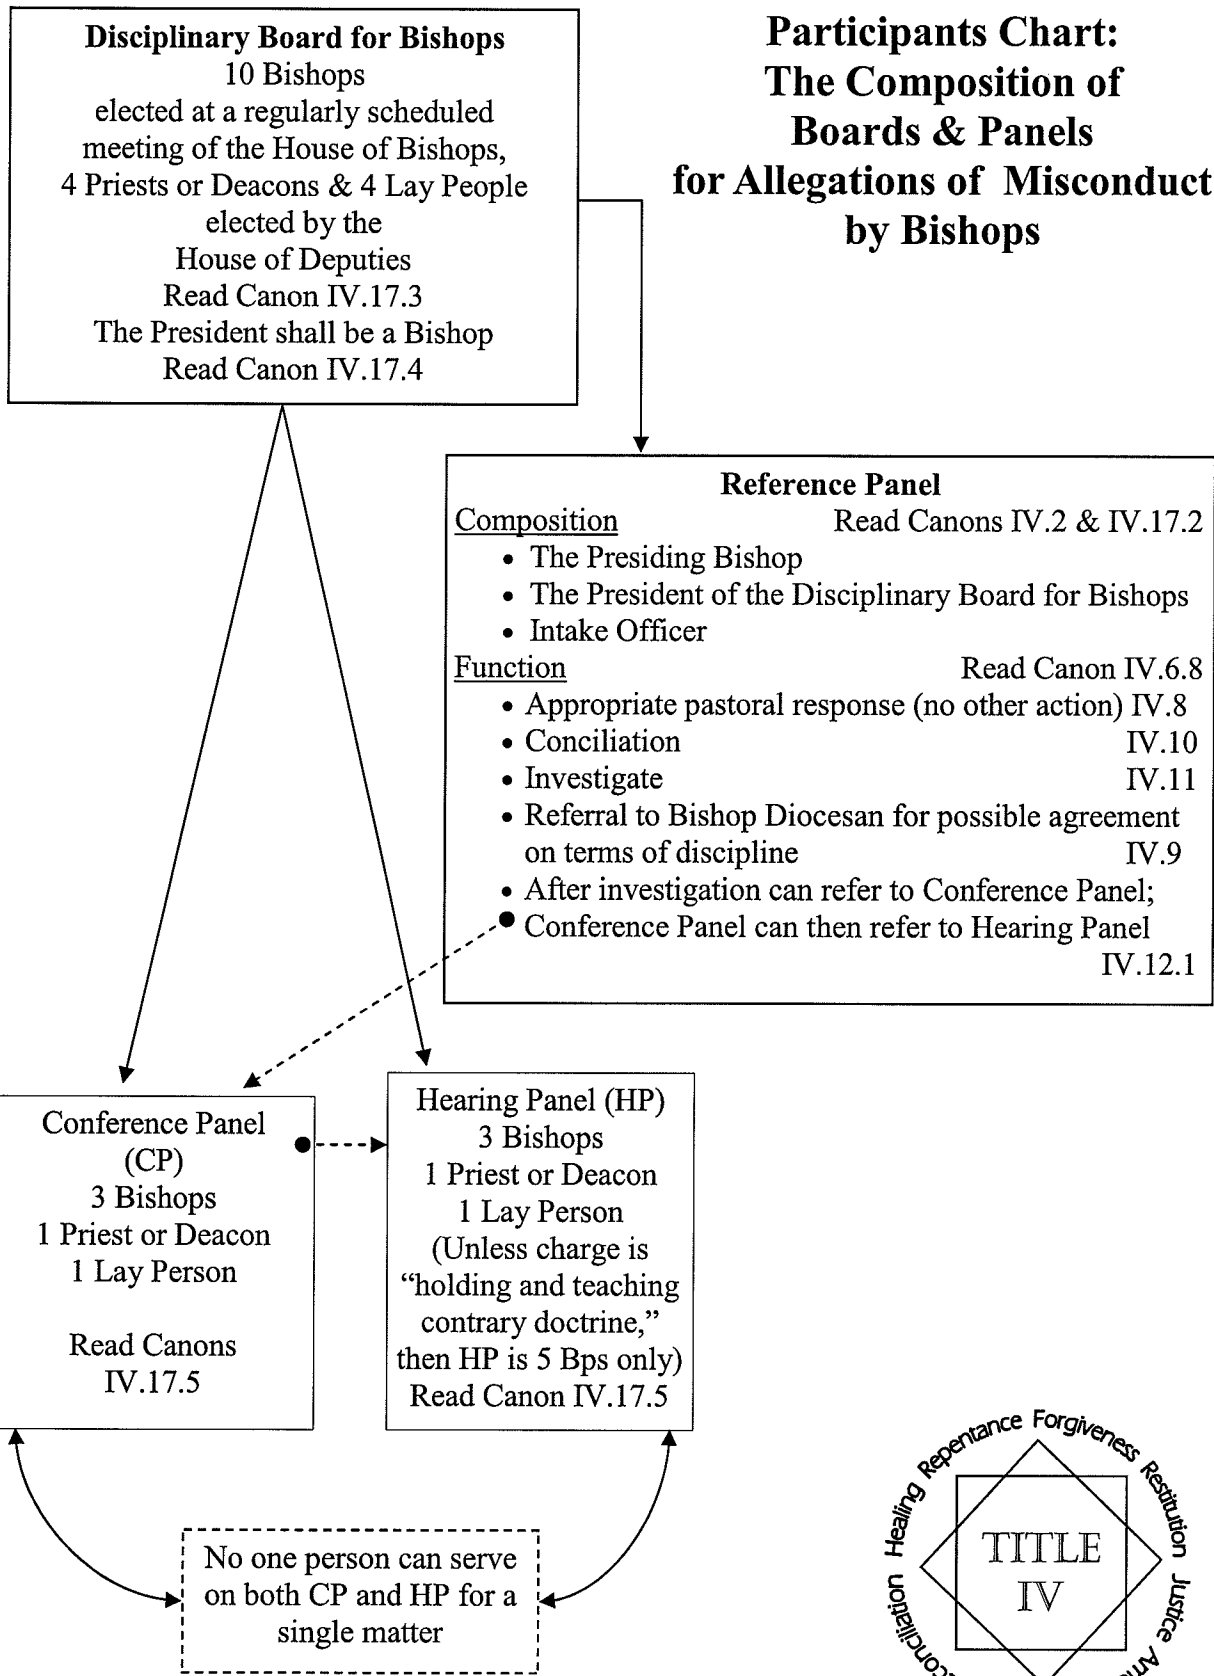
Participants Chart: The Composition of Boards & Panels for Allegations of Misconduct by Bishops

Disciplinary Board for Bishops
10 Bishops
elected at a regularly scheduled meeting of the House of Bishops,
4 Priests or Deacons & 4 Lay People
elected by the
House of Deputies
Read Canon IV.17.3
The President shall be a Bishop
Read Canon IV.17.4

Reference Panel
Composition Read Canons IV.2 & IV.17.2
• The Presiding Bishop
• The President of the Disciplinary Board for Bishops
• Intake Officer
Function Read Canon IV.6.8
• Appropriate pastoral response (no other action) IV.8
• Conciliation IV.10
• Investigate IV.11
• Referral to Bishop Diocesan for possible agreement on terms of discipline IV.9
• After investigation can refer to Conference Panel;
• Conference Panel can then refer to Hearing Panel IV.12.1

Conference Panel (CP)
3 Bishops
1 Priest or Deacon
1 Lay Person

Read Canons
IV.17.5

Hearing Panel (HP)
3 Bishops
1 Priest or Deacon
1 Lay Person
(Unless charge is "holding and teaching contrary doctrine," then HP is 5 Bps only)
Read Canon IV.17.5

No one person can serve on both CP and HP for a single matter

Healing Repentance Forgiveness Restitution Justice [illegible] Reconciliation
TITLE
IV